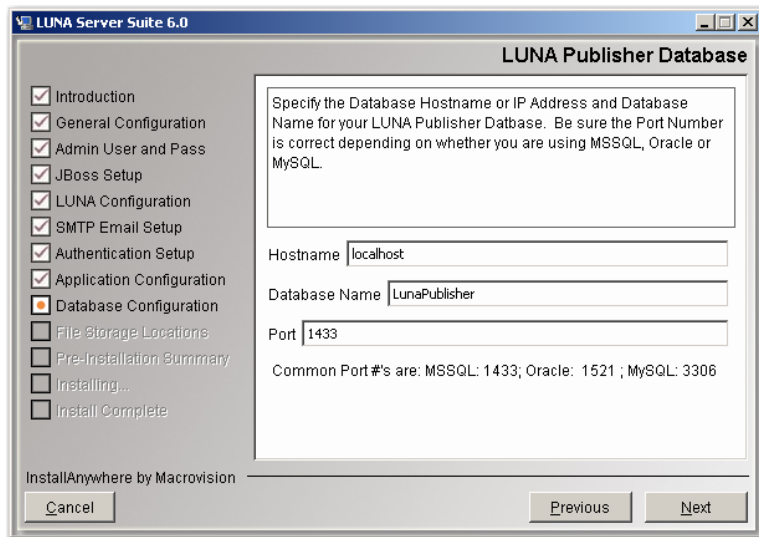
LUNA Server Suite 6.0

LUNA Publisher Database

Introduction
General Configuration
Admin User and Pass
JBoss Setup
LUNA Configuration
SMTP Email Setup
Authentication Setup
Application Configuration
Database Configuration
File Storage Locations
Pre-Installation Summary
Installing...
Install Complete

Specify the Database Hostname or IP Address and Database Name for your LUNA Publisher Datbase. Be sure the Port Number is correct depending on whether you are using MSSQL, Oracle or MySQL.

Hostname localhost

Database Name LunaPublisher

Port 1433

Common Port #'s are: MSSQL: 1433; Oracle: 1521 ; MySQL: 3306

InstallAnywhere by Macrovision

Cancel

Previous

Next